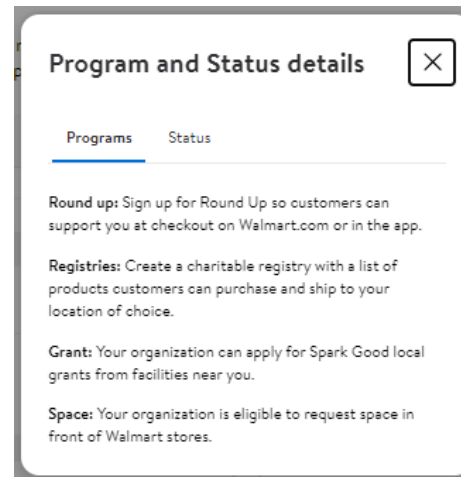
Program and Status details

Programs Status

Round up: Sign up for Round Up so customers can support you at checkout on Walmart.com or in the app.

Registries: Create a charitable registry with a list of products customers can purchase and ship to your location of choice.

Grant: Your organization can apply for Spark Good local grants from facilities near you.

Space: Your organization is eligible to request space in front of Walmart stores.